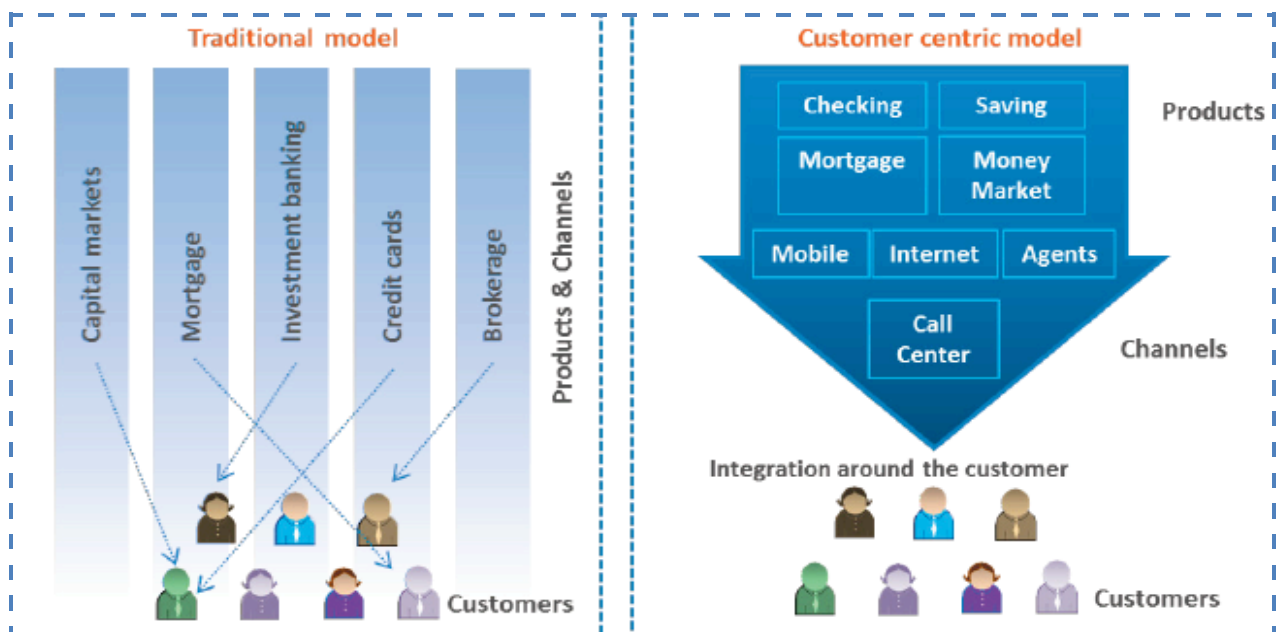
Traditional model

Capital markets

Mortgage

Investment banking

Credit cards

Brokerage

Products & Channels

Customers

Customer centric model

Checking

Saving

Mortgage

Money Market

Products

Mobile

Internet

Agents

Call Center

Channels

Integration around the customer

Customers